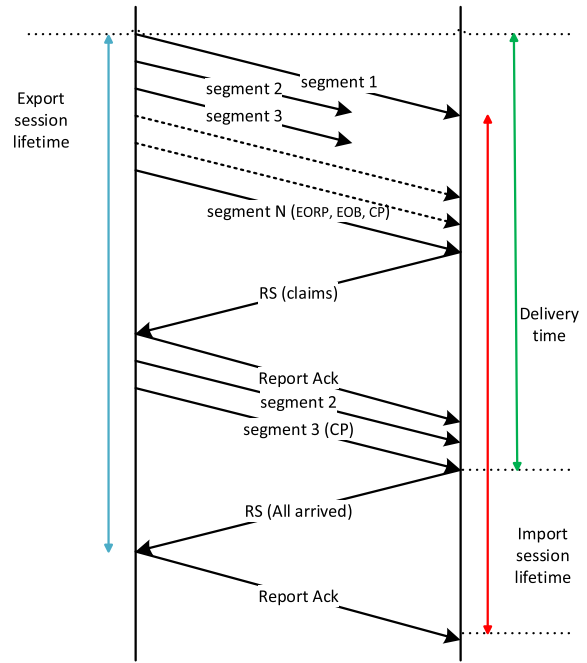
Export session lifetime

segment 1

segment 2

segment 3

segment N (EORP, EOB, CP)

RS (claims)

Delivery time

Report Ack

segment 2

segment 3 (CP)

RS (All arrived)

Import session lifetime

Report Ack